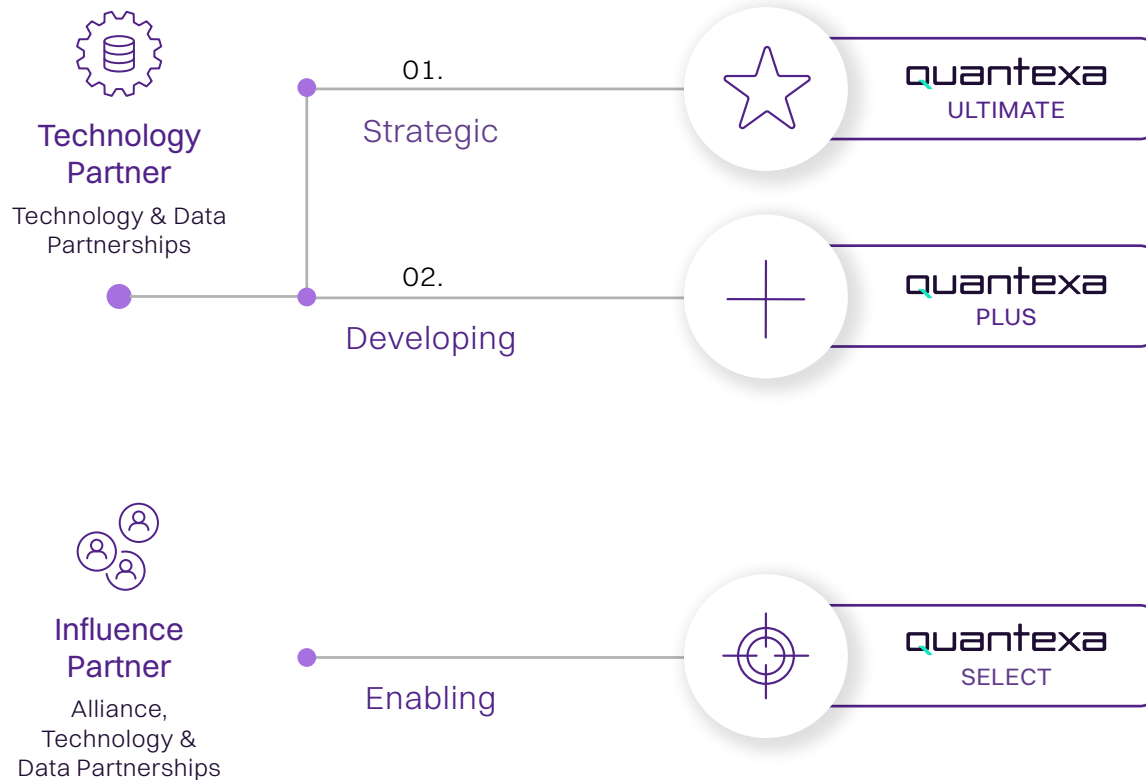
Technology Partner

Technology & Data Partnerships

01.

Strategic

quantexa
ULTIMATE

02.

Developing

quantexa
PLUS

Influence Partner

Alliance, Technology & Data Partnerships

Enabling

quantexa
SELECT